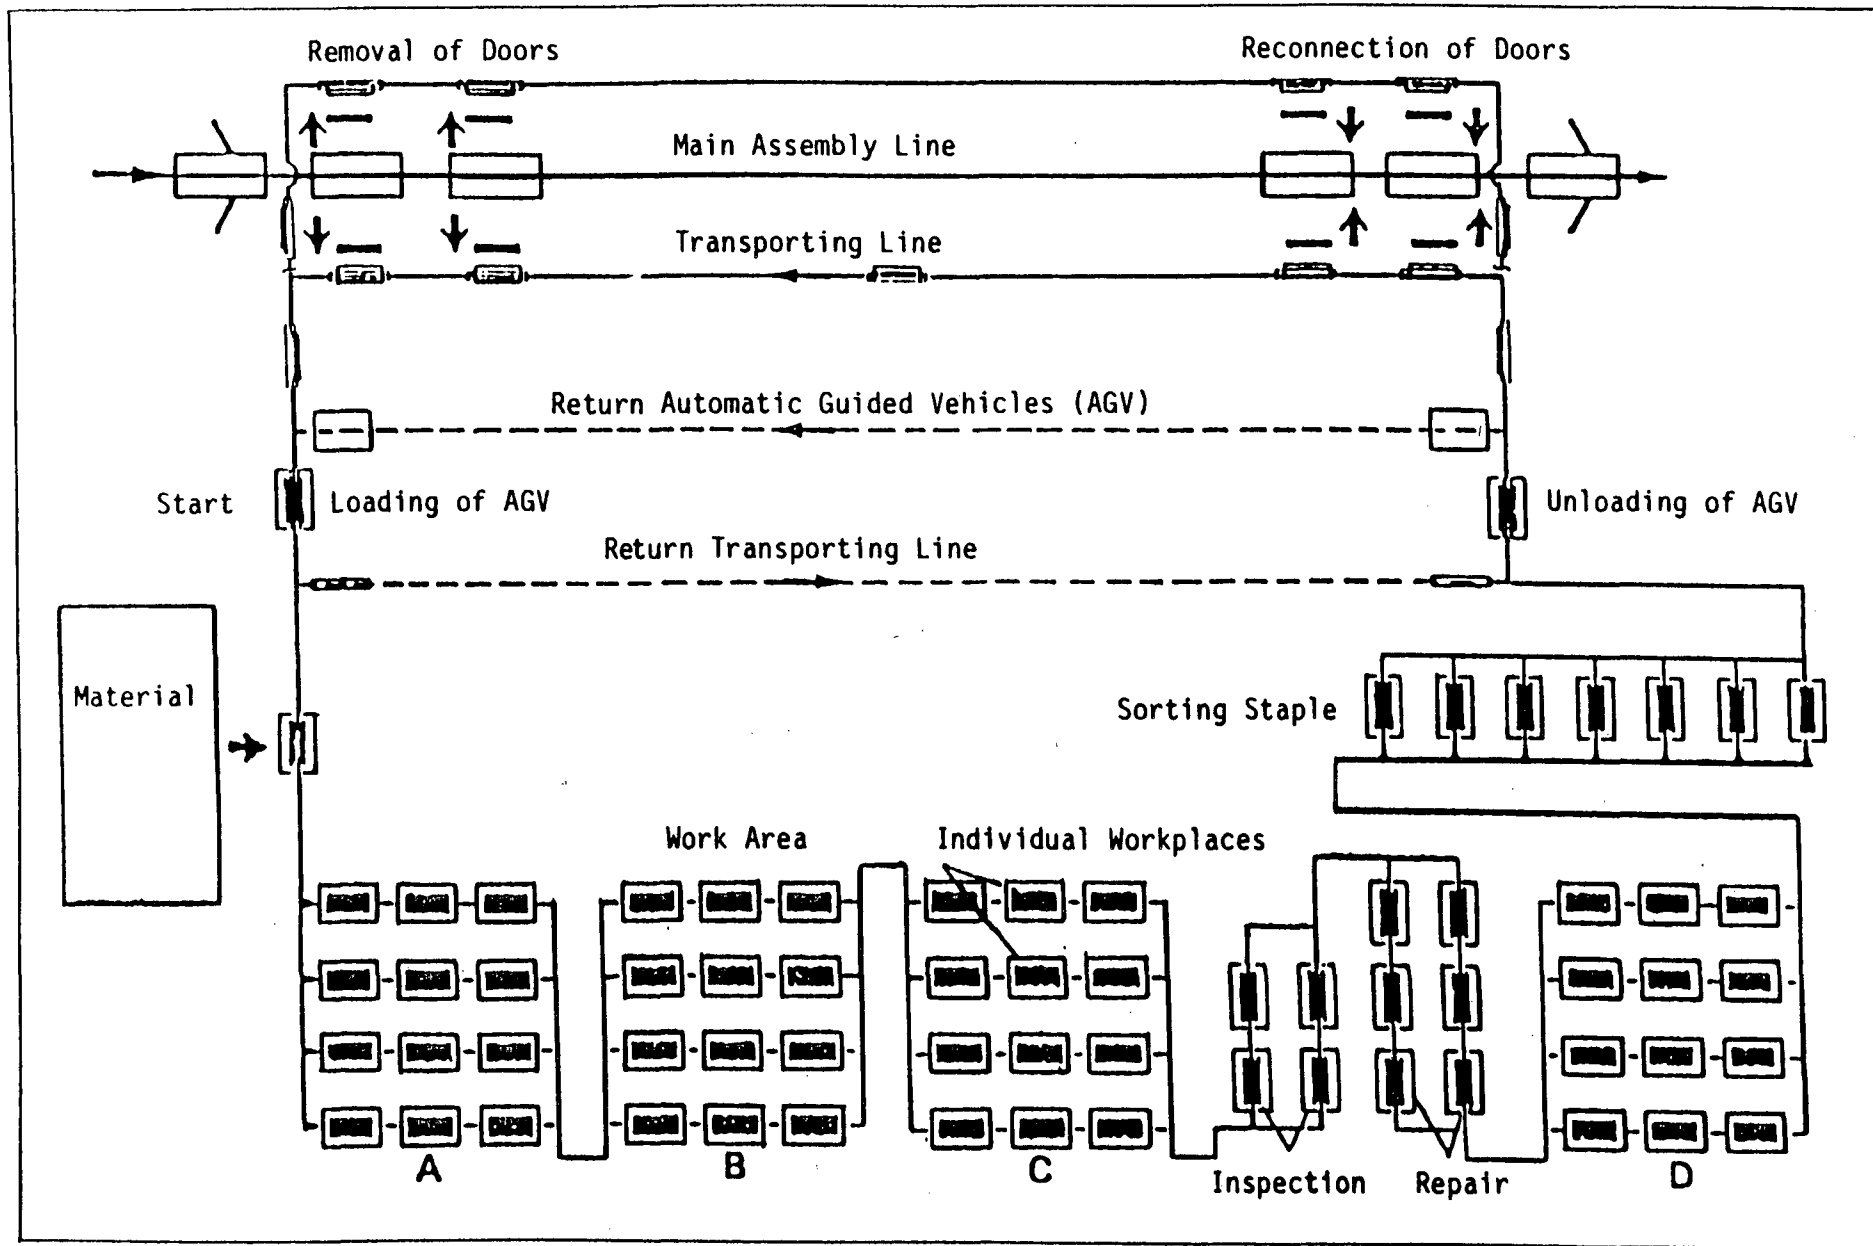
Removal of Doors

Reconnection of Doors

Main Assembly Line

Transporting Line

Return Automatic Guided Vehicles (AGV)

Start

Loading of AGV

Unloading of AGV

Return Transporting Line

Material

Sorting Staple

Work Area

Individual Workplaces

A

B

C

Inspection

Repair

D